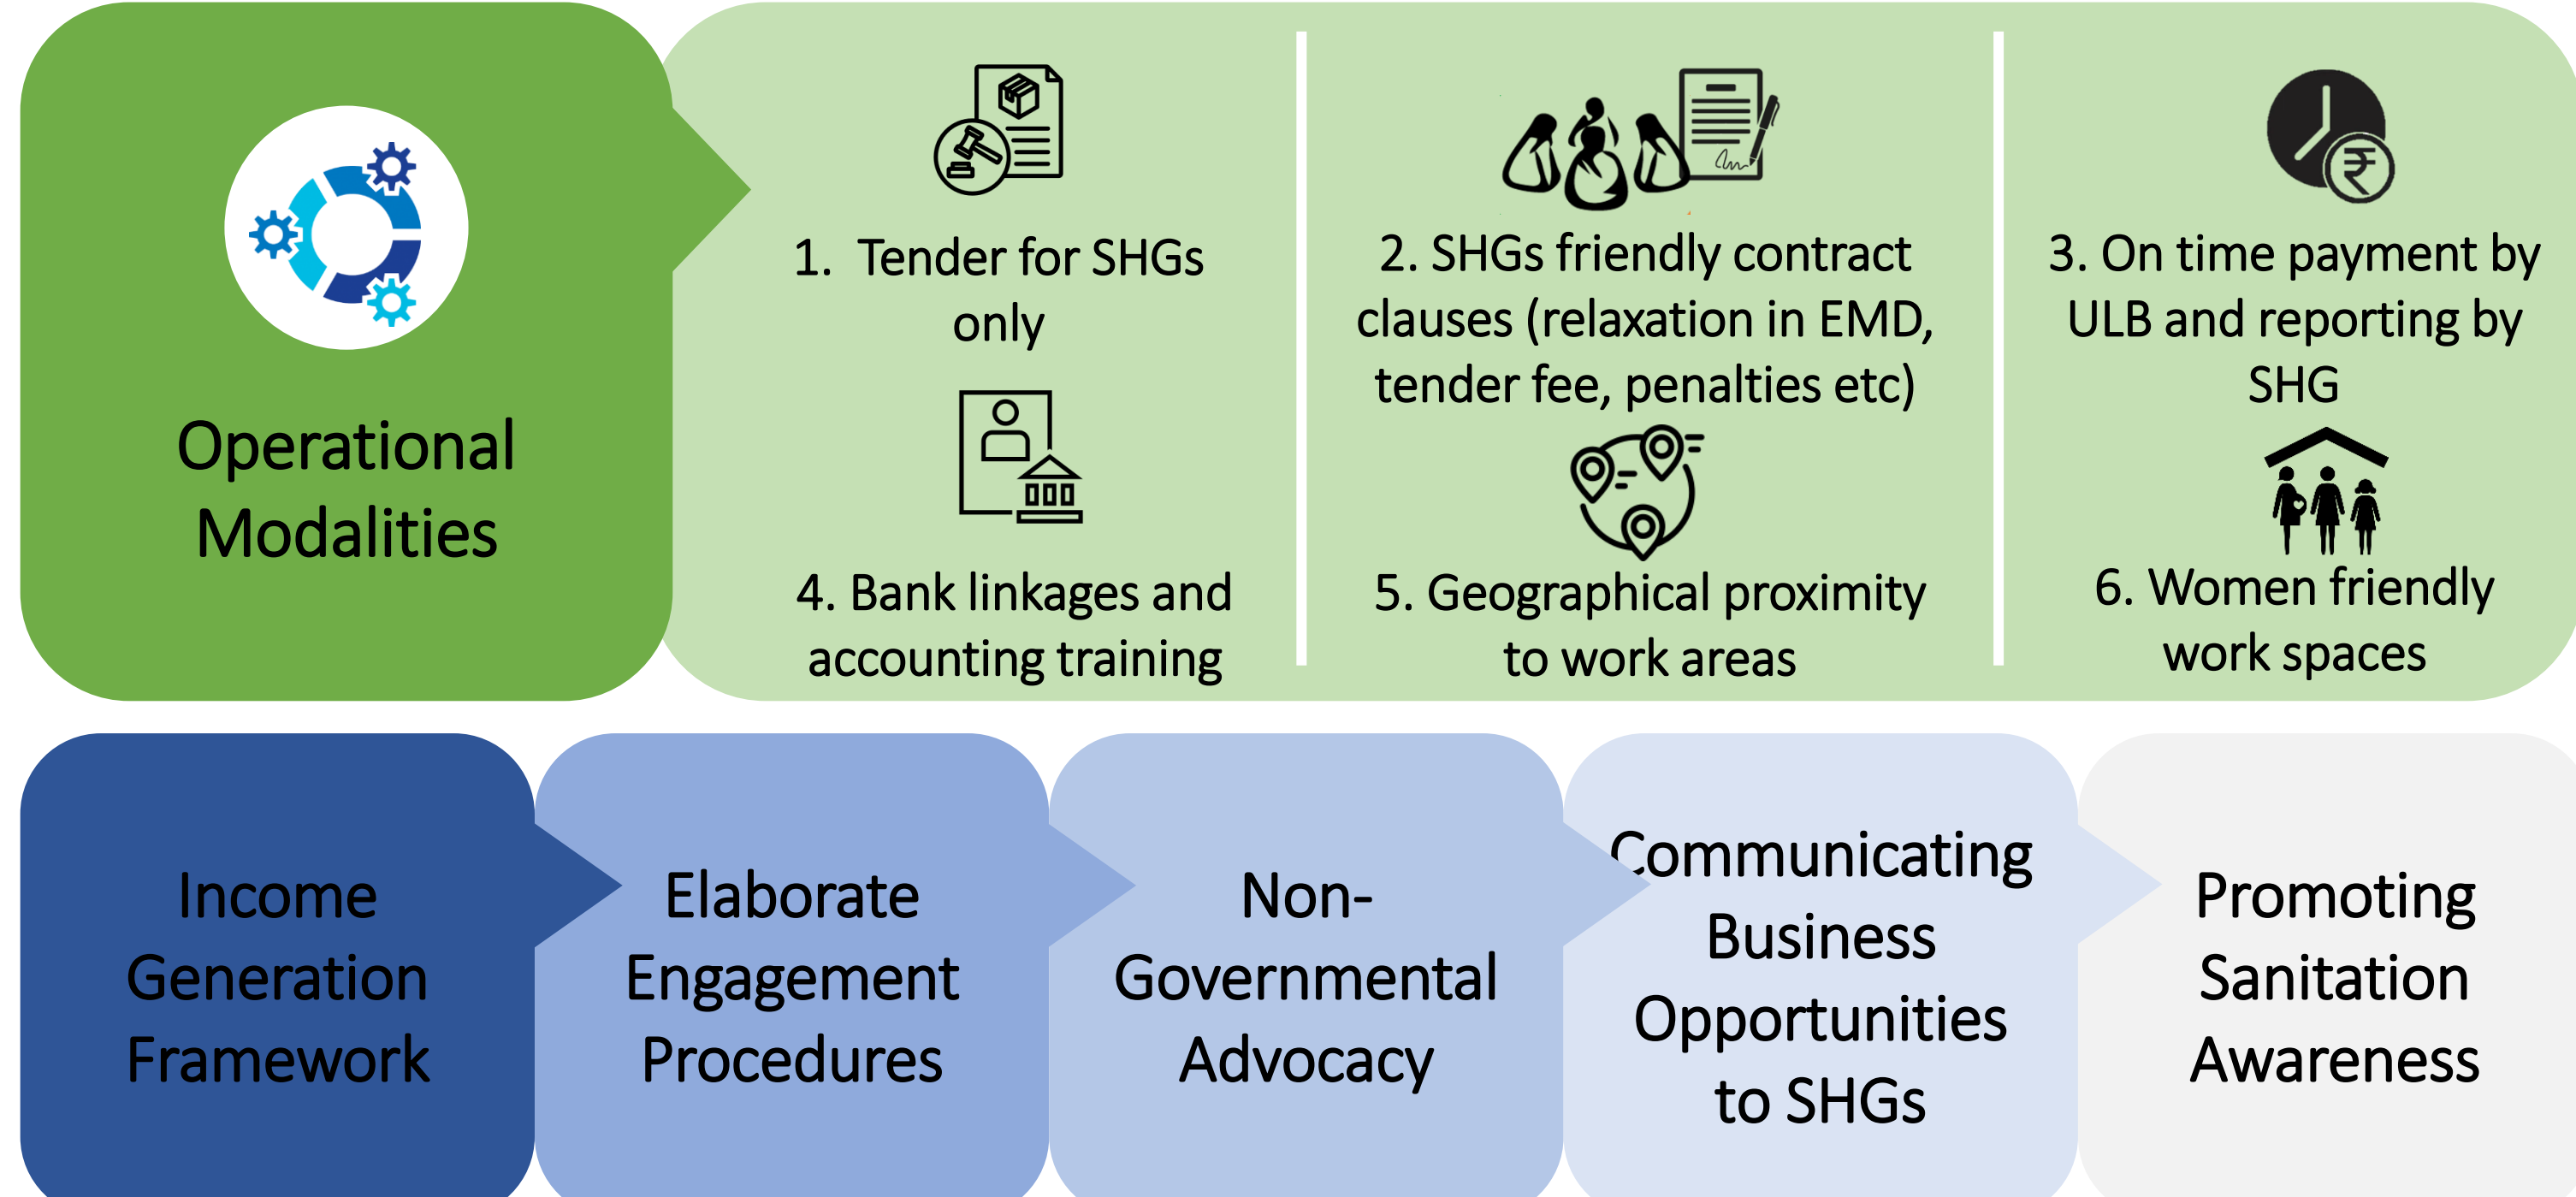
Operational Modalities

1. Tender for SHGs only

2. SHGs friendly contract clauses (relaxation in EMD, tender fee, penalties etc)

3. On time payment by ULB and reporting by SHG

4. Bank linkages and accounting training

5. Geographical proximity to work areas

6. Women friendly work spaces

Income Generation Framework

Elaborate Engagement Procedures

Non-Governmental Advocacy

Communicating Business Opportunities to SHGs

Promoting Sanitation Awareness